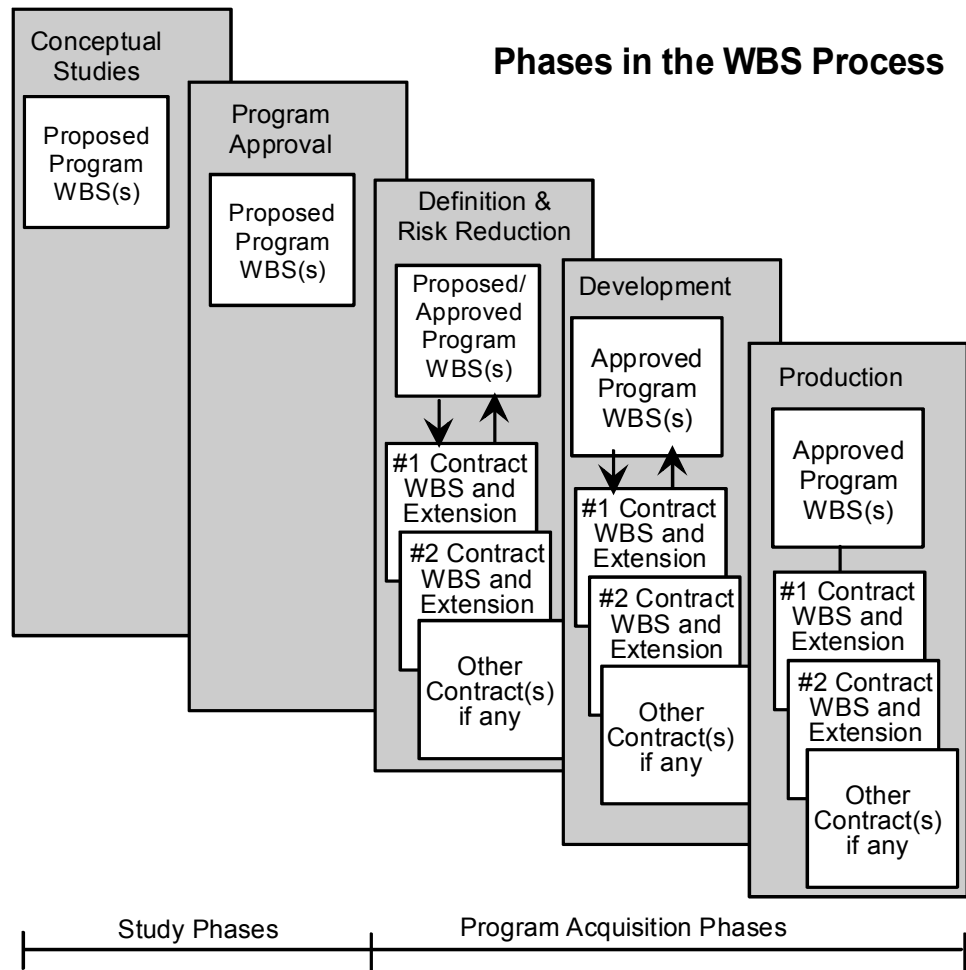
Phases in the WBS Process

Conceptual Studies

Proposed Program WBS(s)

Program Approval

Proposed Program WBS(s)

Definition & Risk Reduction

Proposed/ Approved Program WBS(s)

#1 Contract WBS and Extension

#2 Contract WBS and Extension

Other Contract(s) if any

Development

Approved Program WBS(s)

#1 Contract WBS and Extension

#2 Contract WBS and Extension

Other Contract(s) if any

Production

Approved Program WBS(s)

#1 Contract WBS and Extension

#2 Contract WBS and Extension

Other Contract(s) if any

Study Phases

Program Acquisition Phases